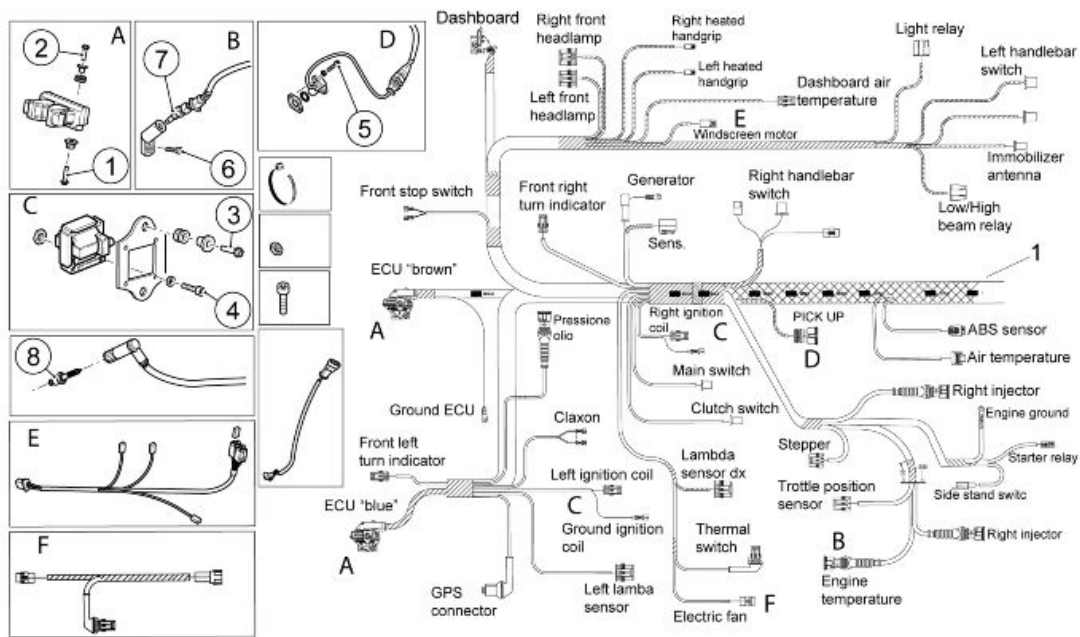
A
2
1
B
7
6
D
5
C
3
4
8
E
F

Dashboard
Right front headlamp
Right heated handgrip
Left heated handgrip
Left front headlamp
Dashboard air temperature
E
Windscreen motor
Light relay
Left handlebar switch
Immobilizer antenna
Low/High beam relay
Front stop switch
Front right turn indicator
Generator
Sens.
Right handlebar switch
1
ECU "brown"
A
Right ignition coil
C
PICK UP
D
ABS sensor
Air temperature
Pressione olio
Main switch
Right injector
Engine ground
Ground ECU
Clutch switch
Claxon
Stepper
Starter relay
Front left turn indicator
Lambda sensor dx
Trottle position sensor
Side stand switc
Left ignition coil
ECU "blue"
C
Ground ignition coil
Thermal switch
B
Right injector
A
Engine temperature
GPS connector
Left lamba sensor
Electric fan
F